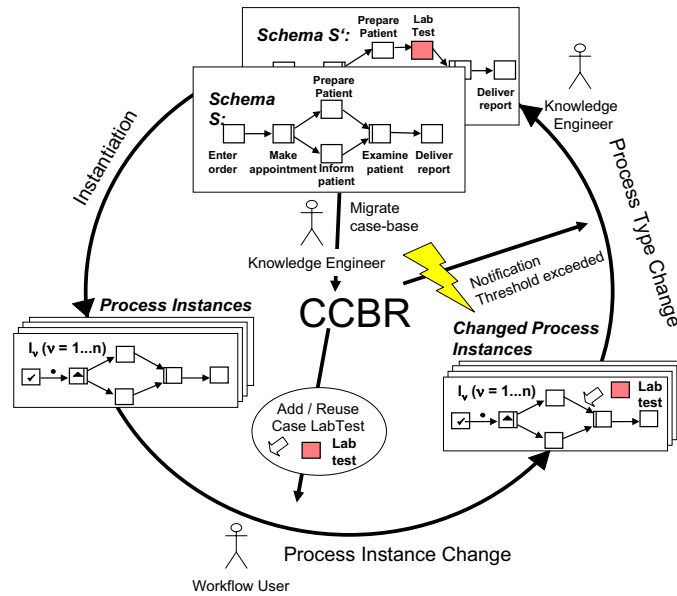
Schema S':

Prepare Patient

Lab Test

Deliver report

Knowledge Engineer

Schema S:

Prepare Patient

Enter order

Make appointment

Inform patient

Examine patient

Deliver report

Instantiation

Process Type Change

Migrate case-base

Knowledge Engineer

Notification Threshold exceeded

Process Instances

CCBR

Changed Process Instances

$I_v$ (v = 1...n)

$I_v$ (v = 1...n)

Lab test

Add / Reuse Case LabTest

Lab test

Process Instance Change

Workflow User